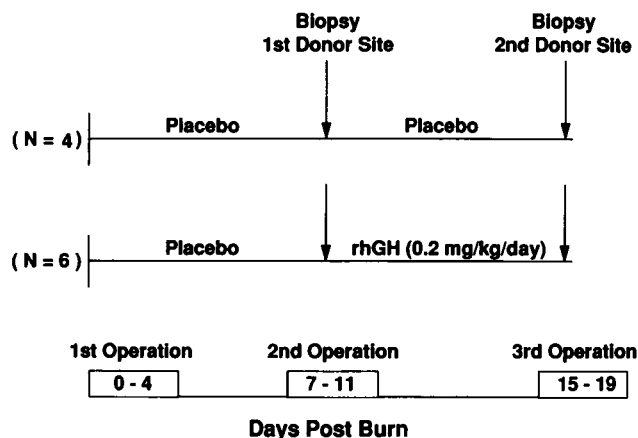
Biopsy
1st Donor Site

Biopsy
2nd Donor Site

( N = 4 )

Placebo

Placebo

( N = 6 )

Placebo

rhGH (0.2 mg/kg/day)

1st Operation

0 - 4

2nd Operation

7 - 11

3rd Operation

15 - 19

Days Post Burn